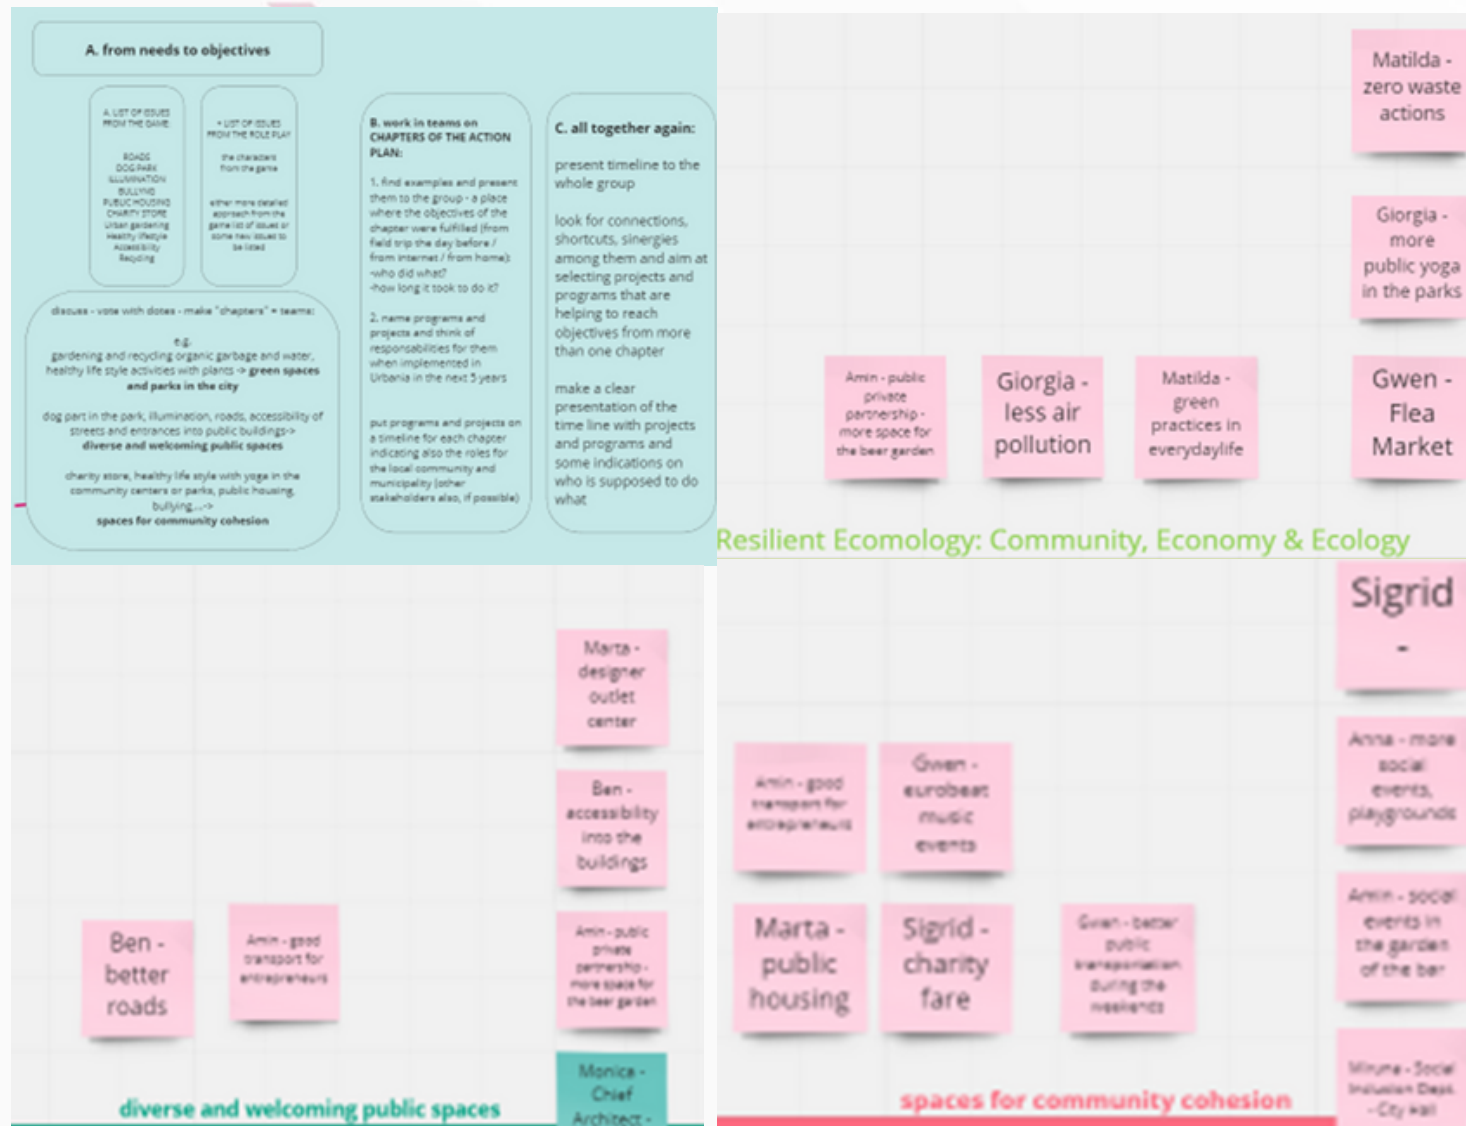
A. from needs to objectives

A. LIST OF ISSUES FROM THE GAME:

ROADS
DOG PARK
ILLUMINATION
BULLYING
PUBLIC HOUSING
CHARITY STORE
Urban gardening
Healthy lifestyle
Accessibility
Recycling

• LIST OF ISSUES FROM THE ROLE PLAY

the characters from the game

other more detailed approach from the game list of issues or some new issues to be listed

discuss - vote with dotes - make "chapters" = teams:

e.g.
gardening and recycling organic garbage and water, healthy life style activities with plants -> green spaces and parks in the city

dog part in the park, illumination, roads, accessibility of streets and entrances into public buildings-> diverse and welcoming public spaces

charity store, healthy life style with yoga in the community centers or parks, public housing, bullying...-> spaces for community cohesion

B. work in teams on CHAPTERS OF THE ACTION PLAN:

1. find examples and present them to the group - a place where the objectives of the chapter were fulfilled (from field trip the day before / from internet / from home): -who did what? -how long it took to do it?

2. name programs and projects and think of responsabilities for them when implemented in Urbania in the next 5 years

put programs and projects on a timeline for each chapter indicating also the roles for the local community and municipality (other stakeholders also, if possible)

C. all together again:

present timeline to the whole group

look for connections, shortcuts, sinergies among them and aim at selecting projects and programs that are helping to reach objectives from more than one chapter

make a clear presentation of the time line with projects and programs and some indications on who is supposed to do what

Matilda - zero waste actions

Giorgia - more public yoga in the parks

Amin - public private partnership - more space for the beer garden

Giorgia - less air pollution

Matilda - green practices in everydaylife

Gwen - Flea Market

Resilient Ecomology: Community, Economy & Ecology

Marta - designer outlet center

Ben - accessibility into the buildings

Ben - better roads

Amin - good transport for entrepreneurs

Amin - public private partnership - more space for the beer garden

Monica - Chief Architect -

diverse and welcoming public spaces

Sigrid -

Amin - good transport for entrepreneurs

Gwen - eurobeat music events

Anna - more social events, playgrounds

Marta - public housing

Sigrid - charity fare

Gwen - better public transportation during the weekends

Amin - social events in the garden of the bar

Minuna - Social Inclusion Dept. - City Hall

spaces for community cohesion